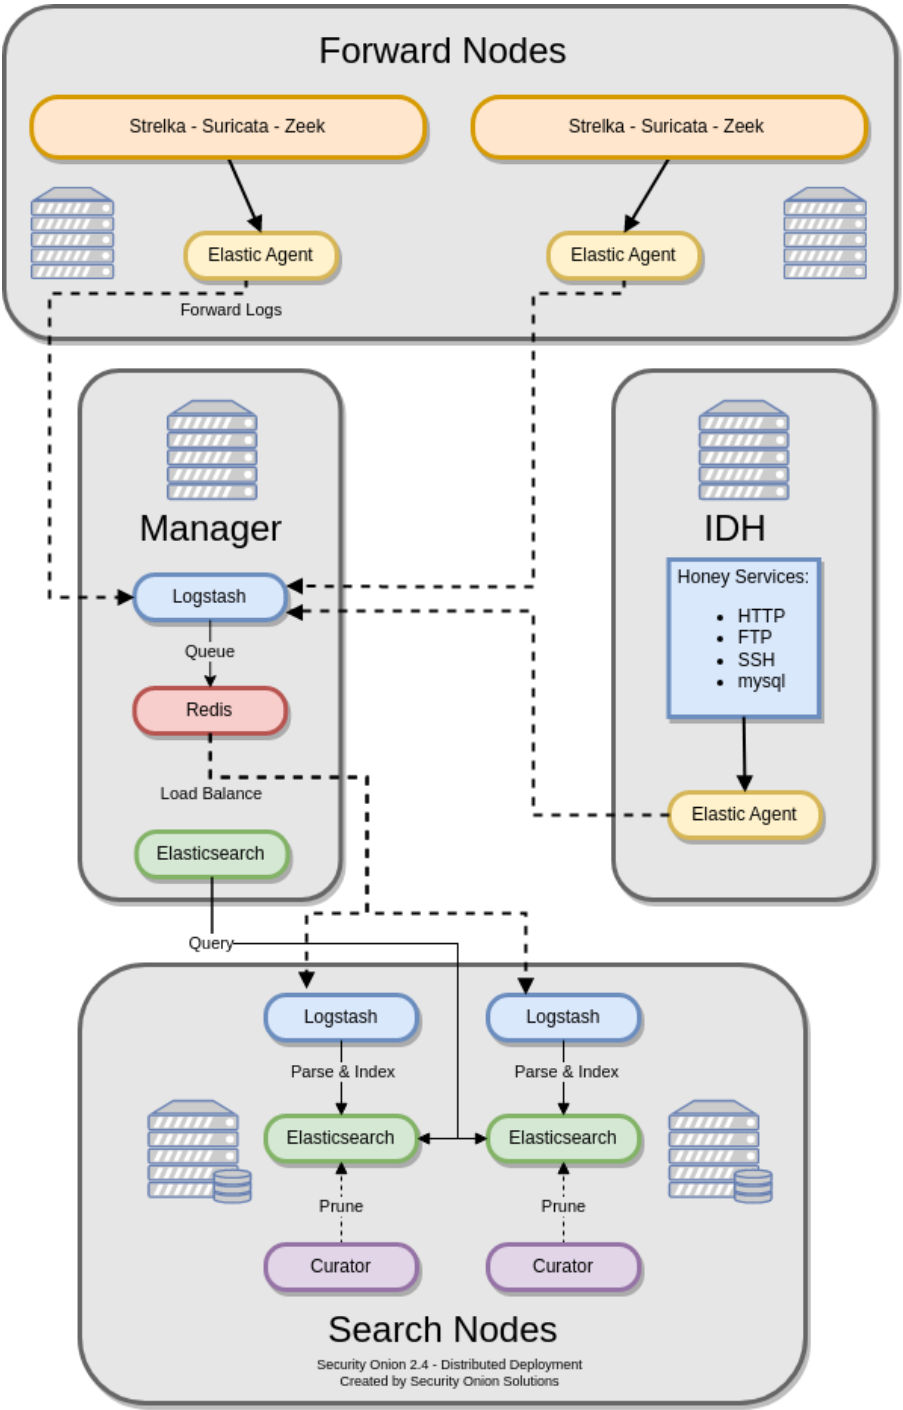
Forward Nodes

Strelka - Suricata - Zeek

Strelka - Suricata - Zeek

Elastic Agent

Elastic Agent

Forward Logs

Manager

Logstash

Queue

Redis

Load Balance

Elasticsearch

IDH

Honey Services:

- HTTP
- FTP
- SSH
- mysql

Elastic Agent

Query

Logstash

Logstash

Parse & Index

Parse & Index

Elasticsearch

Elasticsearch

Prune

Prune

Curator

Curator

Search Nodes

Security Onion 2.4 - Distributed Deployment
Created by Security Onion Solutions